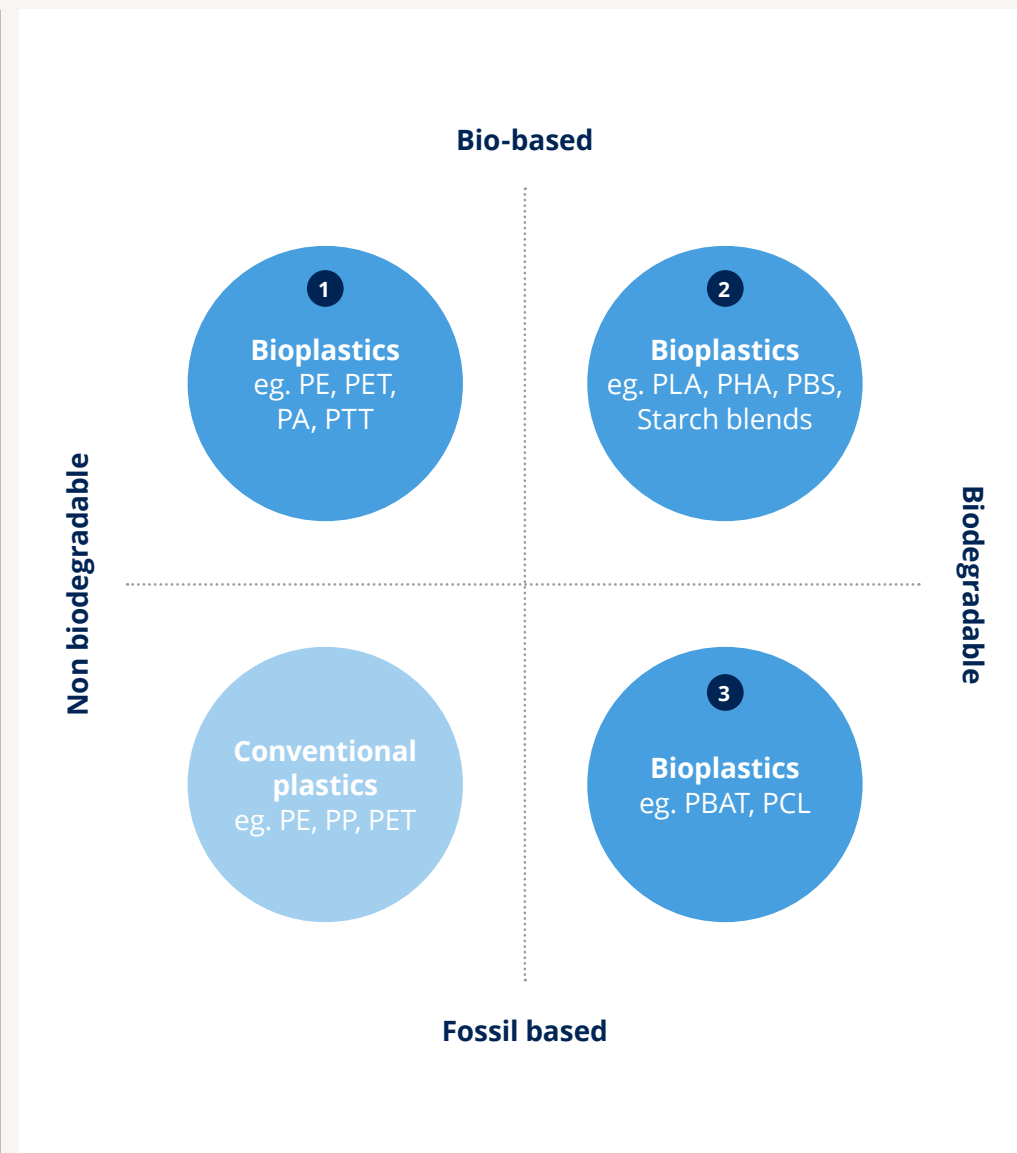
Bio-based

1
Bioplastics
eg. PE, PET, PA, PTT

2
Bioplastics
eg. PLA, PHA, PBS, Starch blends

Non biodegradable

Biodegradable

Conventional plastics
eg. PE, PP, PET

3
Bioplastics
eg. PBAT, PCL

Fossil based